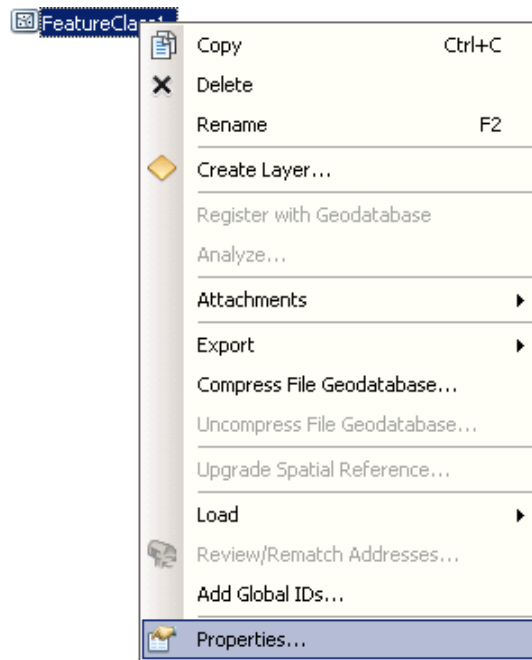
FeatureCla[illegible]

Copy Ctrl+C
Delete
Rename F2
Create Layer...
Register with Geodatabase
Analyze...
Attachments
Export
Compress File Geodatabase...
Uncompress File Geodatabase...
Upgrade Spatial Reference...
Load
Review/Rematch Addresses...
Add Global IDs...
Properties...